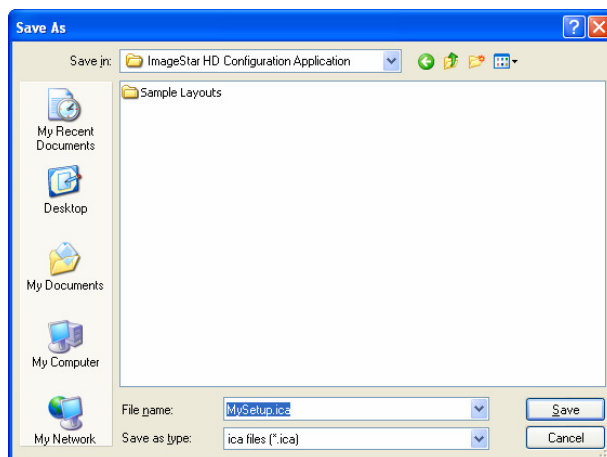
Save As

Save in: ImageStar HD Configuration Application

Sample Layouts

My Recent Documents

Desktop

My Documents

My Computer

My Network

File name: MySetup.ica

Save as type: ica files (*.ica)

Save

Cancel